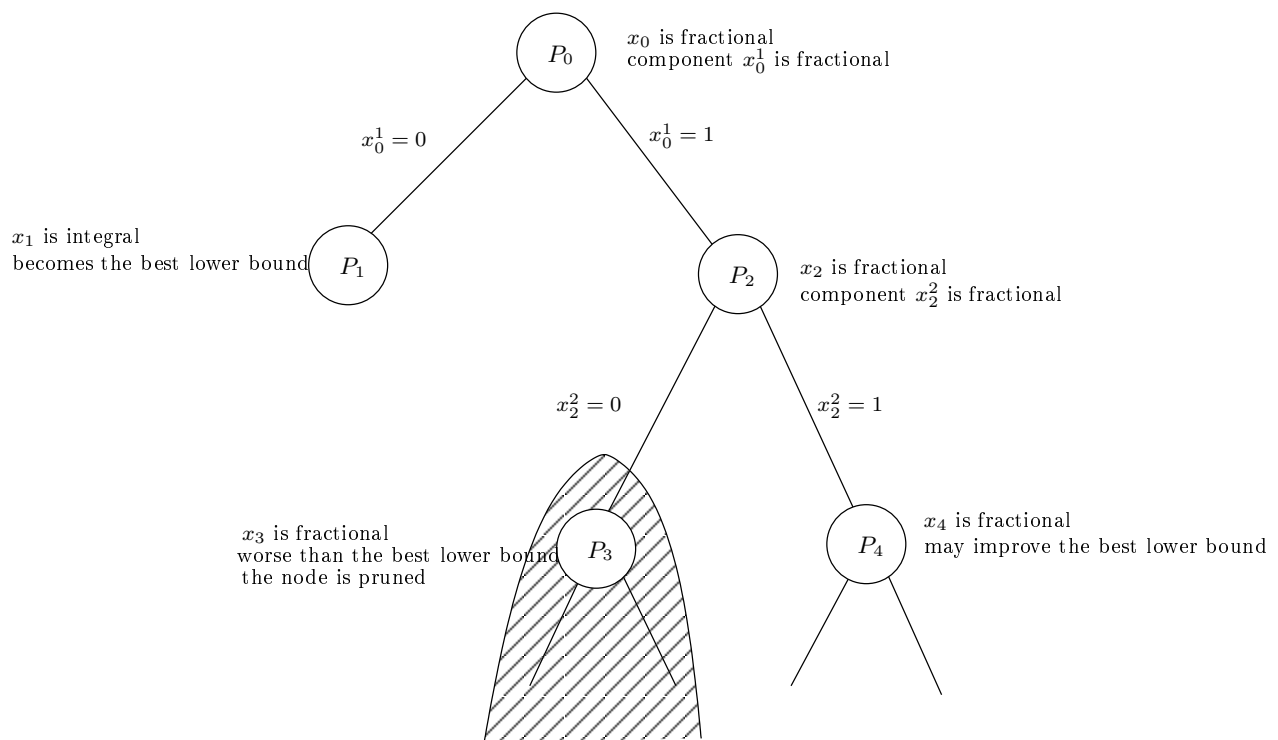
$P_0$ $x_0$ is fractional
component $x_0^1$ is fractional

$x_0^1 = 0$

$x_0^1 = 1$

$x_1$ is integral
becomes the best lower bound $P_1$

$P_2$ $x_2$ is fractional
component $x_2^2$ is fractional

$x_2^2 = 0$

$x_2^2 = 1$

$x_3$ is fractional
worse than the best lower bound
the node is pruned $P_3$

$P_4$ $x_4$ is fractional
may improve the best lower bound